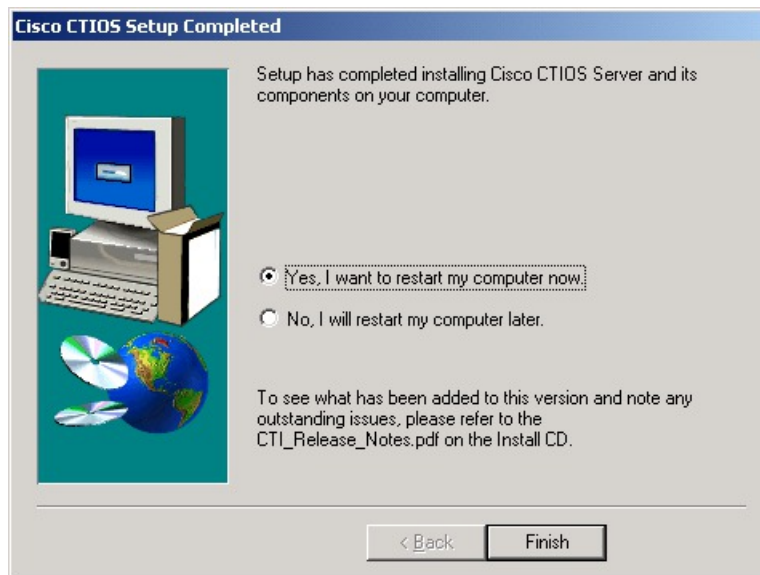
Cisco CTIOS Setup Completed

Setup has completed installing Cisco CTIOS Server and its components on your computer.

Yes, I want to restart my computer now.

No, I will restart my computer later.

To see what has been added to this version and note any outstanding issues, please refer to the CTI_Release_Notes.pdf on the Install CD.

< Back

Finish